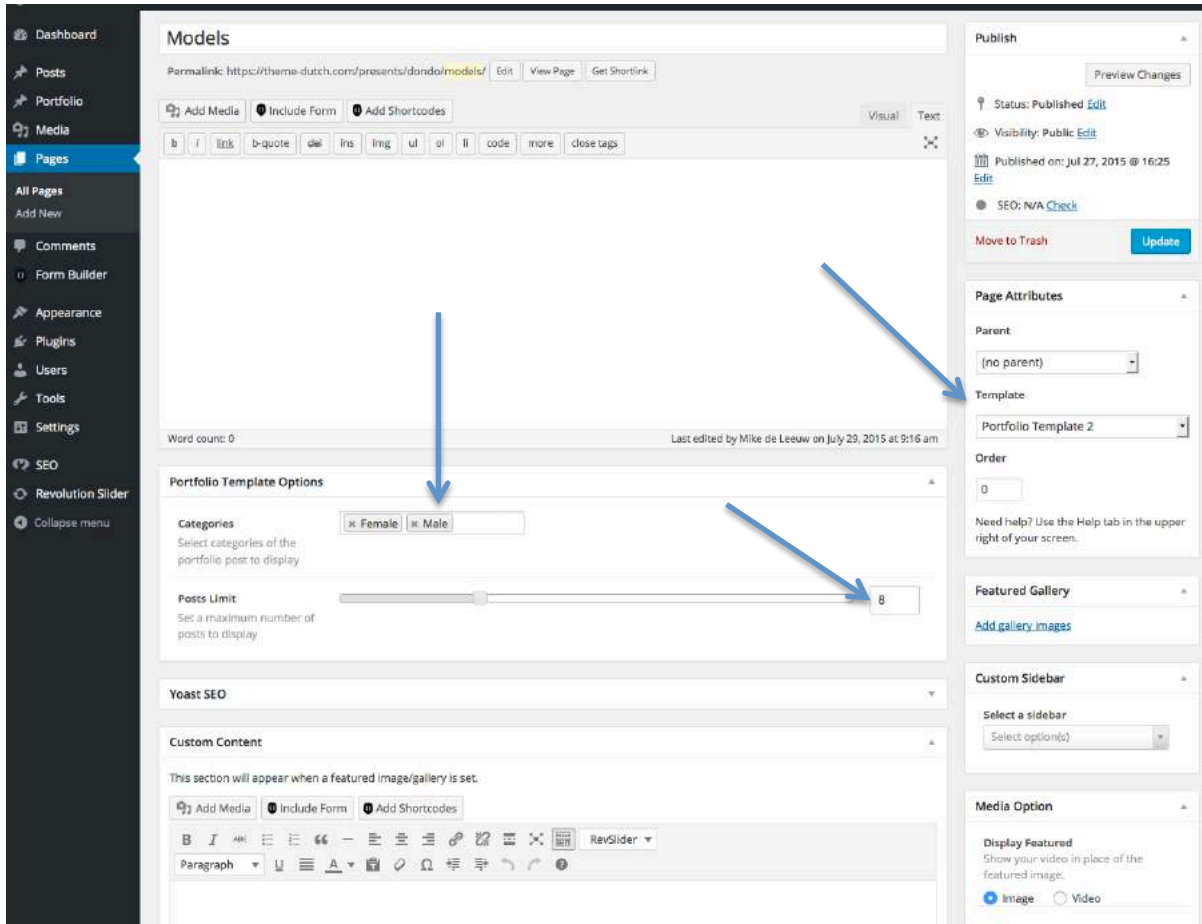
Dashboard
Posts
Portfolio
Media
Pages
All Pages
Add New
Comments
Form Builder
Appearance
Plugins
Users
Tools
Settings
SEO
Revolution Slider
Collapse menu

Models

Permalink: https://theme-dutch.com/presents/dondo/models/ Edit View Page Get Shortlink

Add Media Include Form Add Shortcodes Visual Text

b i link b-quote del ins img ul ol li code more close tags

Word count: 0 Last edited by Mike de Leeuw on July 29, 2015 at 9:16 am

Portfolio Template Options

Categories
Select categories of the portfolio post to display
× Female × Male

Posts Limit
Set a maximum number of posts to display
8

Yoast SEO

Custom Content

This section will appear when a featured image/gallery is set.

Add Media Include Form Add Shortcodes

RevSlider

Paragraph

Publish

Preview Changes

Status: Published Edit

Visibility: Public Edit

Published on: Jul 27, 2015 @ 16:25 Edit

SEO: N/A Check

Move to Trash Update

Page Attributes

Parent

(no parent)

Template

Portfolio Template 2

Order

0

Need help? Use the Help tab in the upper right of your screen.

Featured Gallery

Add gallery images

Custom Sidebar

Select a sidebar

Select option(s)

Media Option

Display Featured
Show your video in place of the featured image.

Image Video